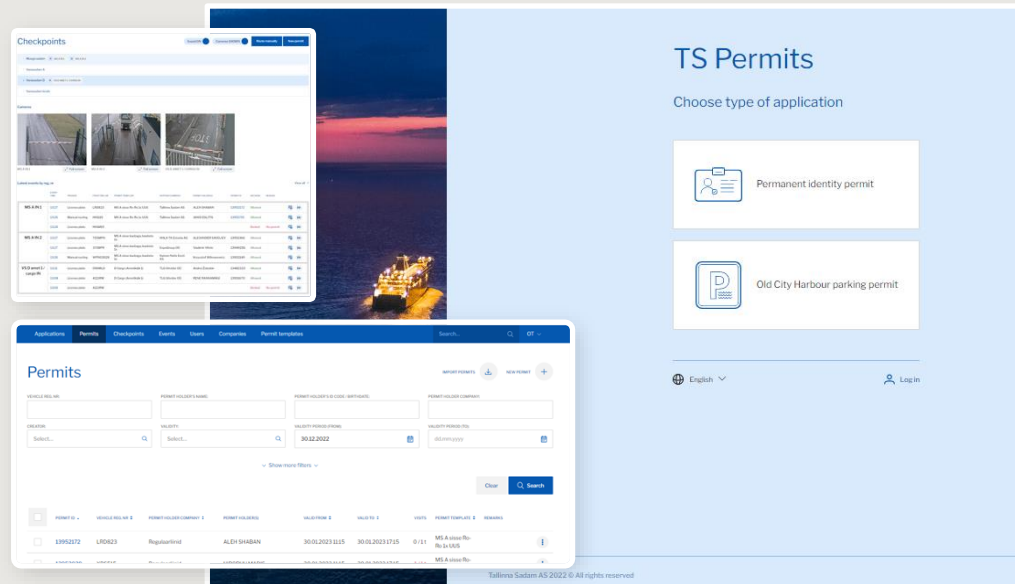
TS Permits

Choose type of application

Permanent identity permit

Old City Harbour parking permit

English

Log in

Tallinna Sadam AS 2022 © All rights reserved

Checkpoints

Cameras

Applications Permits Checkpoints Events Users Companies Permit templates

Search...

OT

Permits

IMPORT PERMITS

NEW PERMIT

VEHICLE REG.NR.

PERMIT HOLDER'S NAME

PERMIT HOLDER'S ID CODE / BIRTHDATE

PERMIT HOLDER COMPANY

CREATOR

Select...

VALIDITY

Select...

VALIDITY PERIOD (FROM)

30.12.2022

VALIDITY PERIOD (TO)

dd.mm.yyyy

Show more filters

Clear

Search

| | PERMIT ID | VEHICLE REG.NR. | PERMIT HOLDER COMPANY | PERMIT HOLDER(S) | VALID FROM | VALID TO | VISITS | PERMIT TEMPLATE | REMARKS |
|---|---|---|---|---|---|---|---|---|---|
| | 13952172 | LRD823 | Regulaarliind | ALEH SHABAN | 30.01.2023 11:15 | 30.01.2023 17:15 | 0 / 1 | MS A sisse Ro-Ro 1x US/S | |
| | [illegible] | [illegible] | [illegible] | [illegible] | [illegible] | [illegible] | | MS A sisse Ro- | |